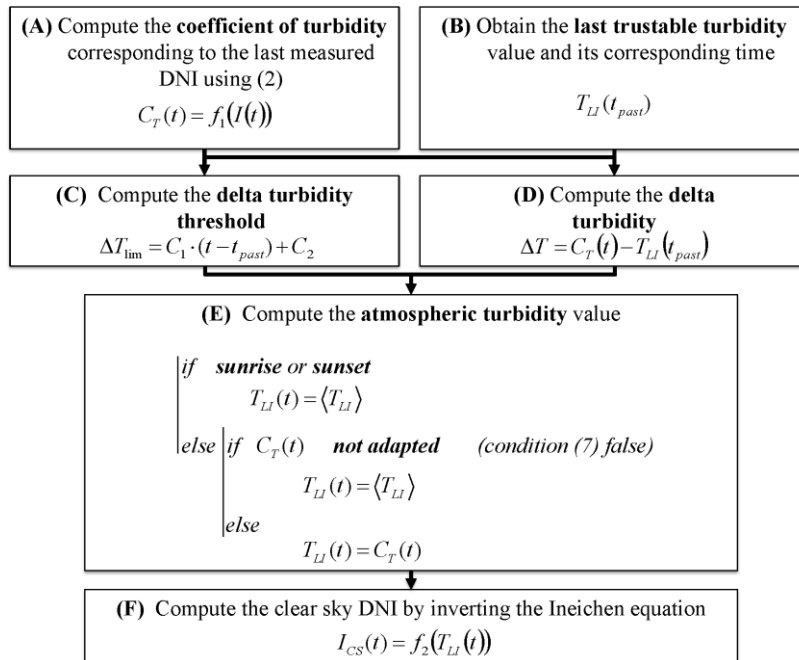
**(A)** Compute the **coefficient of turbidity** corresponding to the last measured DNI using (2)

$C_T(t) = f_1(I(t))$

**(B)** Obtain the **last trustable turbidity** value and its corresponding time

$T_{LI}(t_{past})$

**(C)** Compute the **delta turbidity threshold**

$\Delta T_{\lim} = C_1 \cdot (t - t_{past}) + C_2$

**(D)** Compute the **delta turbidity**

$\Delta T = C_T(t) - T_{LI}(t_{past})$

**(E)** Compute the **atmospheric turbidity** value

*if* ***sunrise*** *or* ***sunset***

$T_{LI}(t) = \langle T_{LI} \rangle$

*else* *if* $C_T(t)$ ***not adapted*** *(condition (7) false)*

$T_{LI}(t) = \langle T_{LI} \rangle$

*else*

$T_{LI}(t) = C_T(t)$

**(F)** Compute the clear sky DNI by inverting the Ineichen equation

$I_{CS}(t) = f_2(T_{LI}(t))$